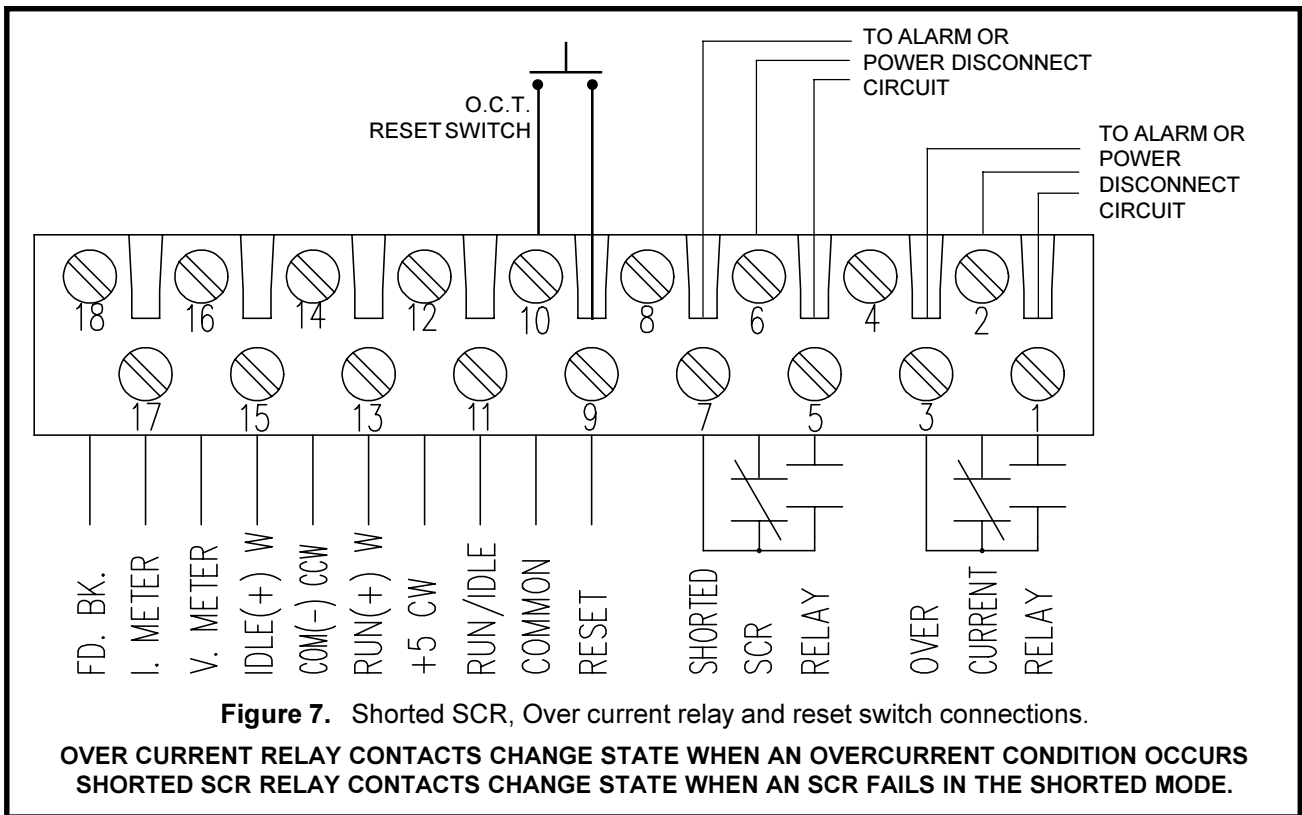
TO ALARM OR POWER DISCONNECT CIRCUIT

O.C.T. RESET SWITCH

TO ALARM OR POWER DISCONNECT CIRCUIT

18 16 14 12 10 8 6 4 2

17 15 13 11 9 7 5 3 1

FD. BK.
I. METER
V. METER
IDLE(+) W
COM(-) CCW
RUN(+) W
+5 CW
RUN/IDLE
COMMON
RESET

SHORTED SCR RELAY

OVER CURRENT RELAY

**Figure 7.** Shorted SCR, Over current relay and reset switch connections.

OVER CURRENT RELAY CONTACTS CHANGE STATE WHEN AN OVERCURRENT CONDITION OCCURS SHORTED SCR RELAY CONTACTS CHANGE STATE WHEN AN SCR FAILS IN THE SHORTED MODE.